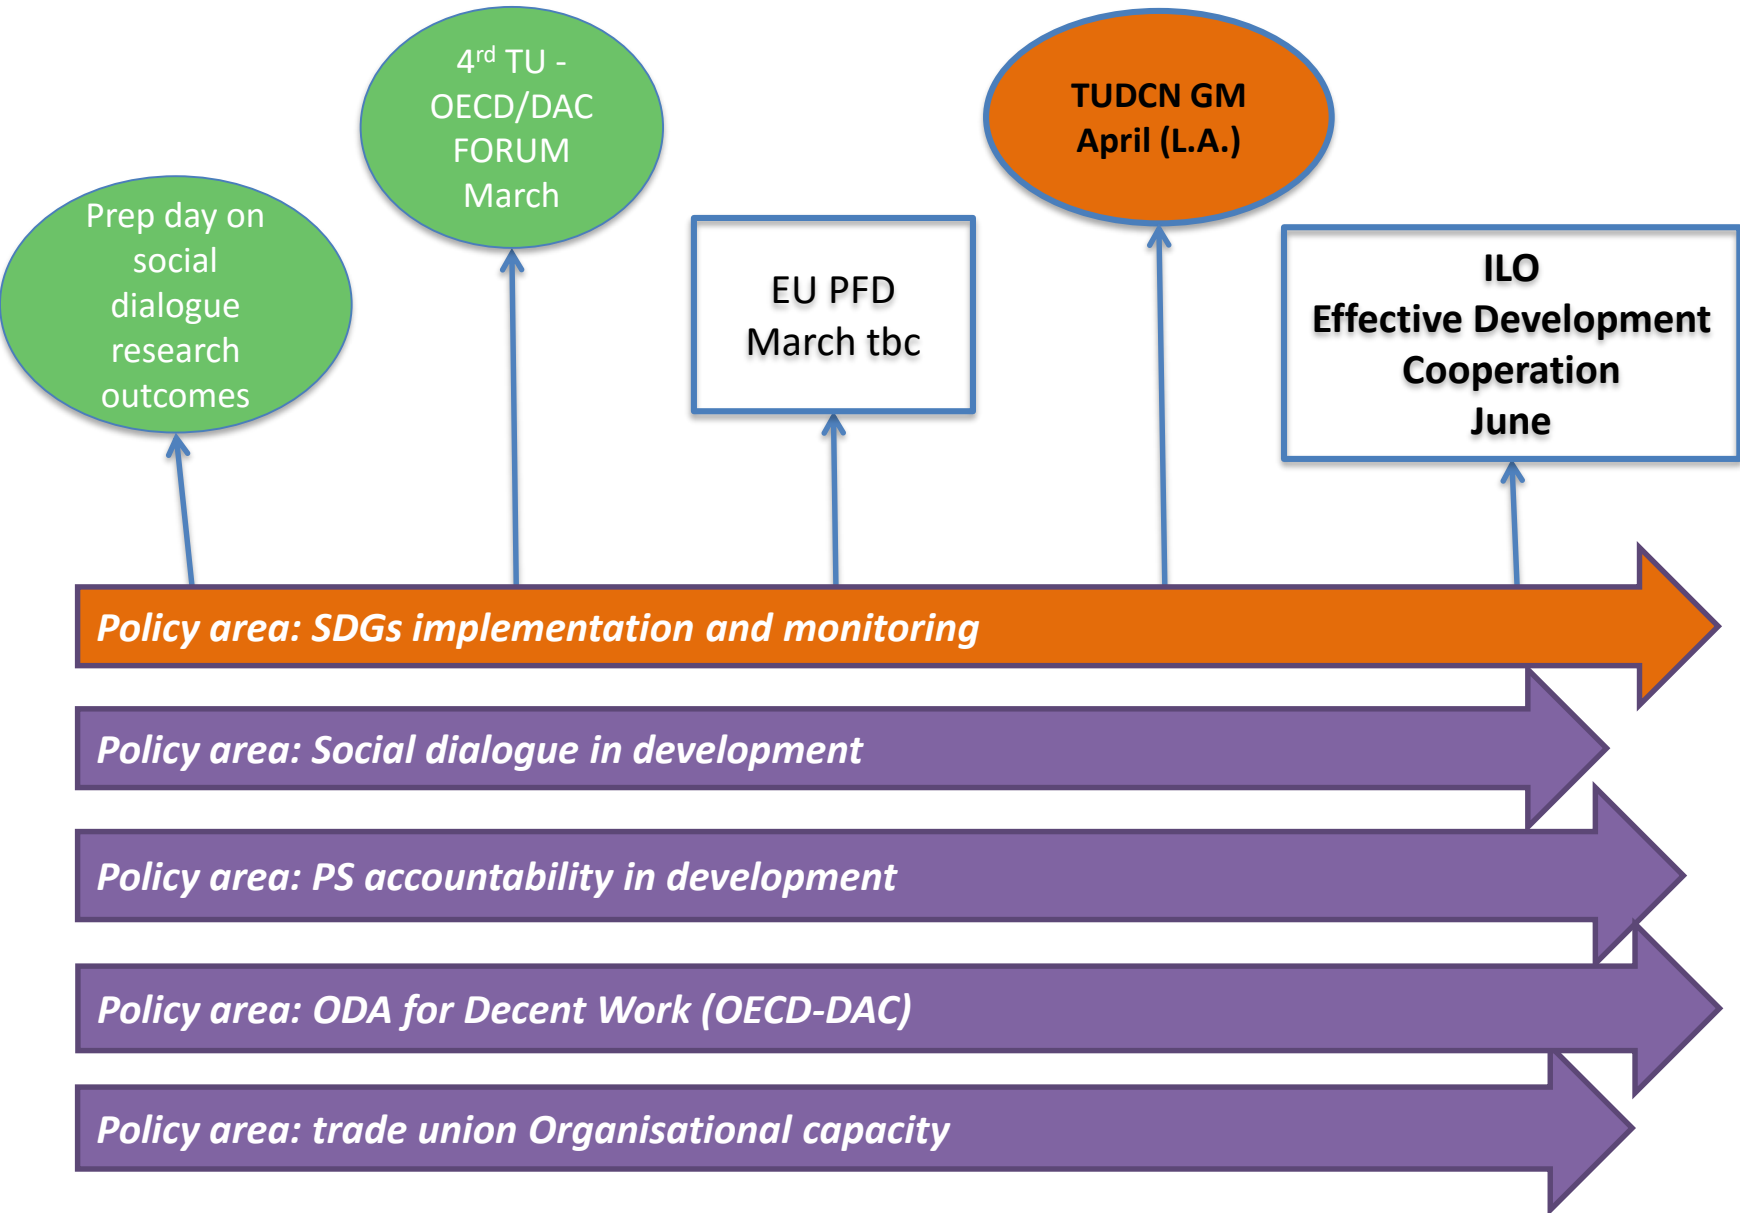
Prep day on social dialogue research outcomes

4$^{rd}$ TU - OECD/DAC FORUM March

EU PFD March tbc

TUDCN GM April (L.A.)

ILO Effective Development Cooperation June

Policy area: SDGs implementation and monitoring

Policy area: Social dialogue in development

Policy area: PS accountability in development

Policy area: ODA for Decent Work (OECD-DAC)

Policy area: trade union Organisational capacity